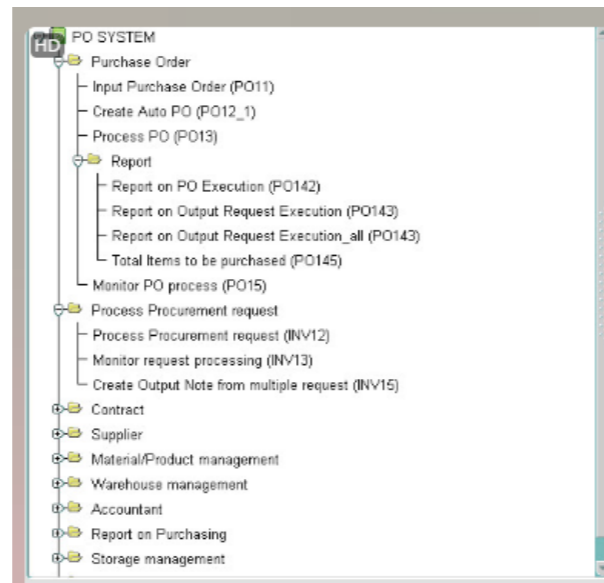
HD
PO SYSTEM
Purchase Order
Input Purchase Order (PO11)
Create Auto PO (PO12_1)
Process PO (PO13)
Report
Report on PO Execution (PO142)
Report on Output Request Execution (PO143)
Report on Output Request Execution_all (PO143)
Total Items to be purchased (PO145)
Monitor PO process (PO15)
Process Procurement request
Process Procurement request (INV12)
Monitor request processing (INV13)
Create Output Note from multiple request (INV15)
Contract
Supplier
Material/Product management
Warehouse management
Accountant
Report on Purchasing
Storage management